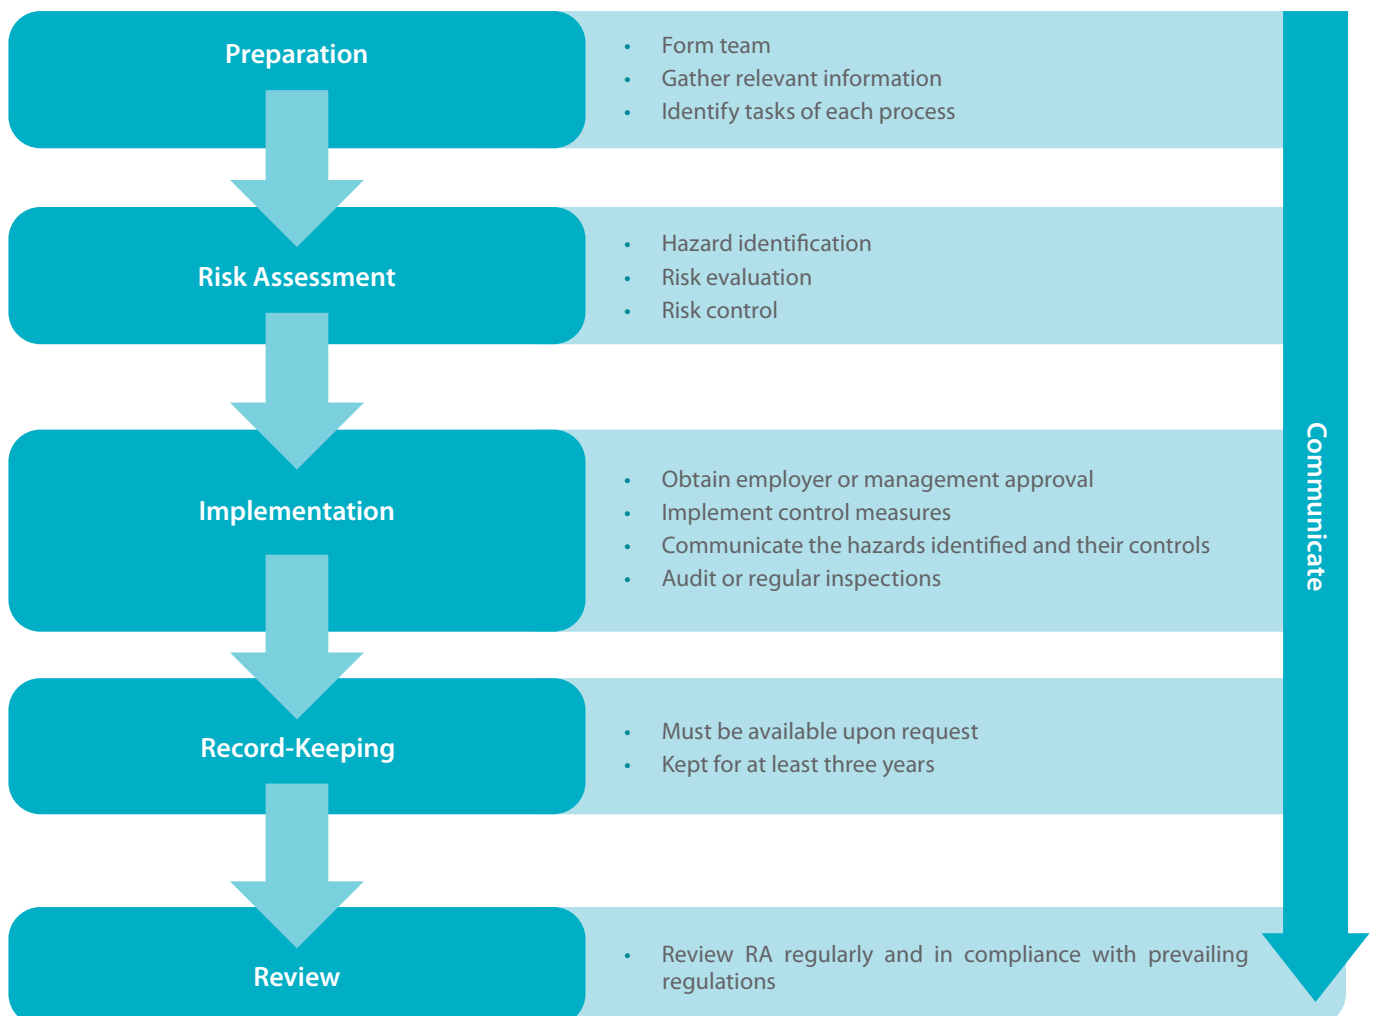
Preparation

- Form team
- Gather relevant information
- Identify tasks of each process

Risk Assessment

- Hazard identification
- Risk evaluation
- Risk control

Implementation

- Obtain employer or management approval
- Implement control measures
- Communicate the hazards identified and their controls
- Audit or regular inspections

Record-Keeping

- Must be available upon request
- Kept for at least three years

Review

- Review RA regularly and in compliance with prevailing regulations

Communicate